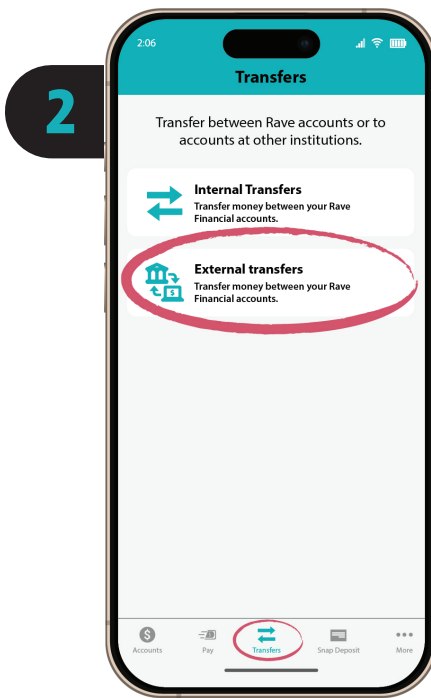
2

2:06

Transfers

Transfer between Rave accounts or to accounts at other institutions.

Internal Transfers
Transfer money between your Rave Financial accounts.

External transfers
Transfer money between your Rave Financial accounts.

Accounts Pay Transfers Snap Deposit More